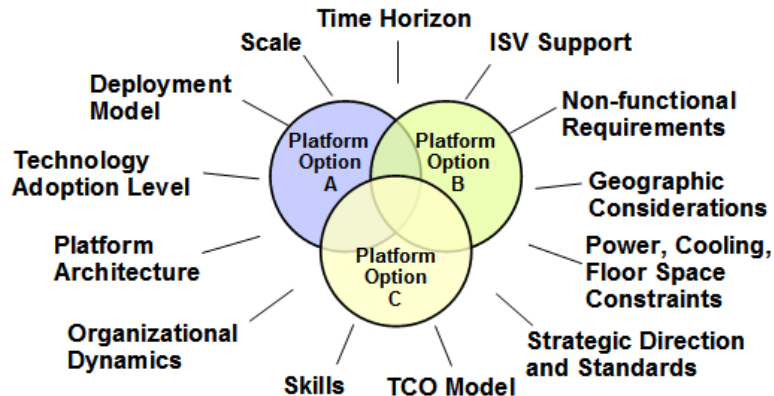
Time Horizon

Scale

ISV Support

Deployment Model

Non-functional Requirements

Technology Adoption Level

Platform Option A

Platform Option B

Geographic Considerations

Platform Architecture

Platform Option C

Power, Cooling, Floor Space Constraints

Organizational Dynamics

Strategic Direction and Standards

Skills

TCO Model